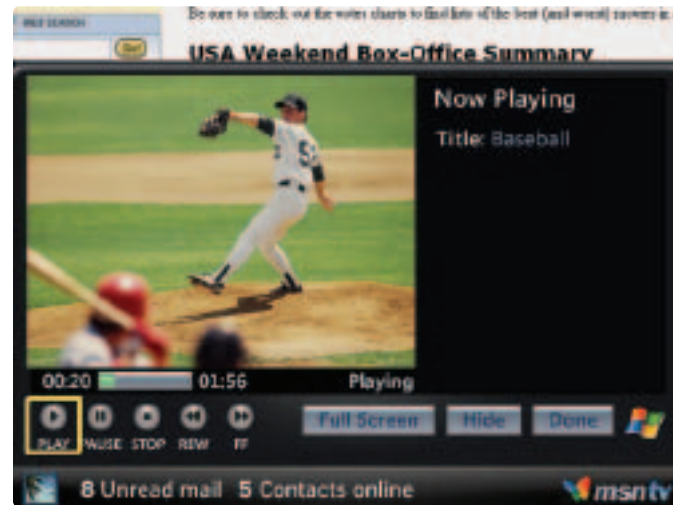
FREE SEARCH

Go

Be sure to check out the voter charts to find lists of the best (and worst) movies in

USA Weekend Box-Office Summary

Now Playing

Title: Baseball

00:20 01:56 Playing

PLAY PAUSE STOP REW FF

Full Screen Hide Done

8 Unread mail 5 Contacts online

msntv